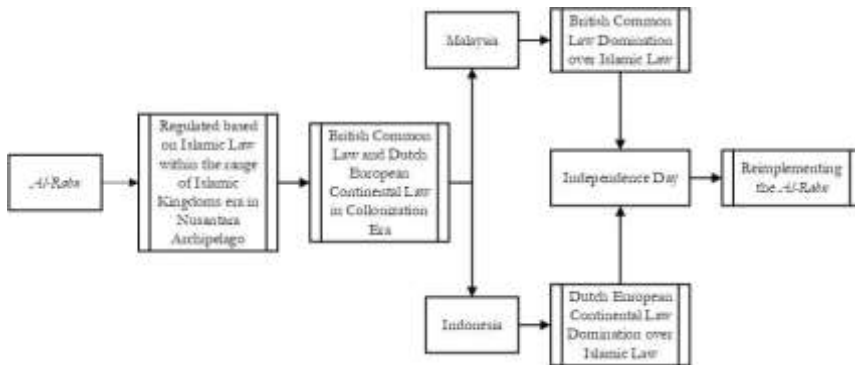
Al-Rahn

Regulated based on Islamic Law within the range of Islamic Kingdoms era in Nusantara Archipelago

British Common Law and Dutch European Continental Law in Collonization Era

Malaysia

British Common Law Domination over Islamic Law

Indonesia

Dutch European Continental Law Domination over Islamic Law

Independence Day

Reimplementing the Al-Rahn